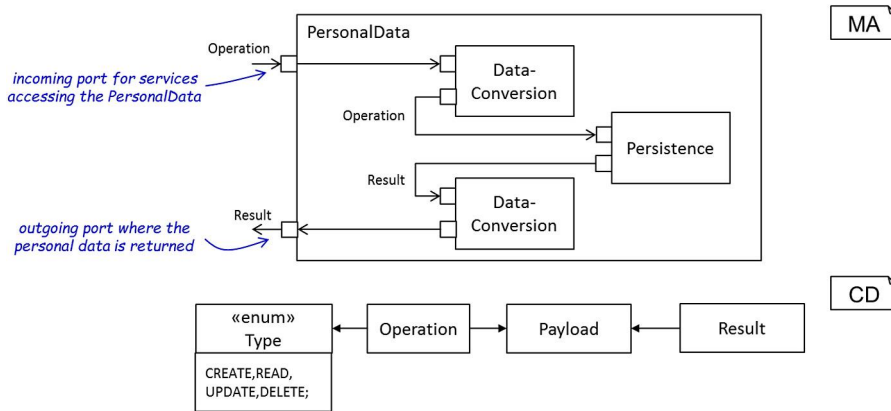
MA

PersonalData

Operation

incoming port for services accessing the PersonalData

Data-Conversion

Operation

Persistence

Result

Result

outgoing port where the personal data is returned

Data-Conversion

CD

«enum» Type

CREATE,READ, UPDATE,DELETE;

Operation

Payload

Result